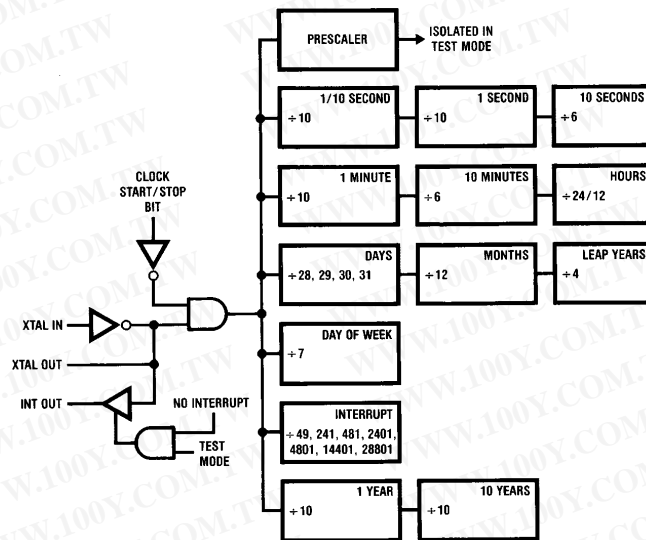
PRESCALER

ISOLATED IN TEST MODE

1/10 SECOND
÷10

1 SECOND
÷10

10 SECONDS
÷6

CLOCK START/STOP BIT

1 MINUTE
÷10

10 MINUTES
÷6

HOURS
÷24/12

DAYS
÷28, 29, 30, 31

MONTHS
÷12

LEAP YEARS
÷4

XTAL IN

XTAL OUT

DAY OF WEEK
÷7

INT OUT

NO INTERRUPT

TEST MODE

INTERRUPT
÷49, 241, 481, 2401, 4801, 14401, 28801

1 YEAR
÷10

10 YEARS
÷10

WWW.100Y.COM.TW